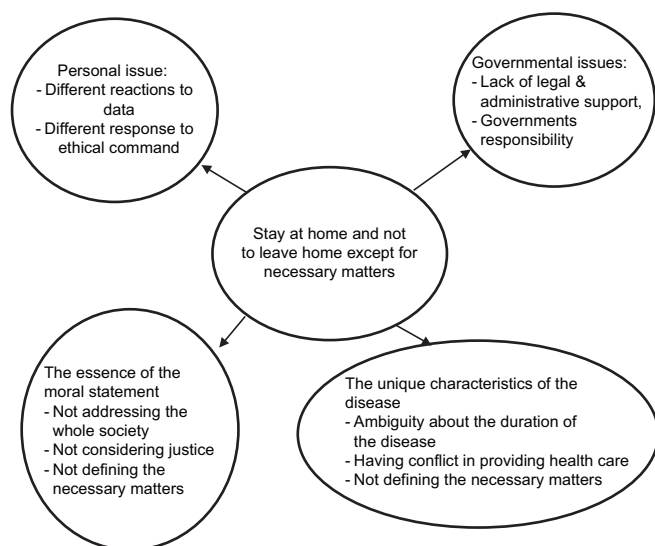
Personal issue:
- Different reactions to data
- Different response to ethical command

Governmental issues:
- Lack of legal & administrative support,
- Governments responsibility

Stay at home and not to leave home except for necessary matters

The essence of the moral statement
- Not addressing the whole society
- Not considering justice
- Not defining the necessary matters

The unique characteristics of the disease
- Ambiguity about the duration of the disease
- Having conflict in providing health care
- Not defining the necessary matters